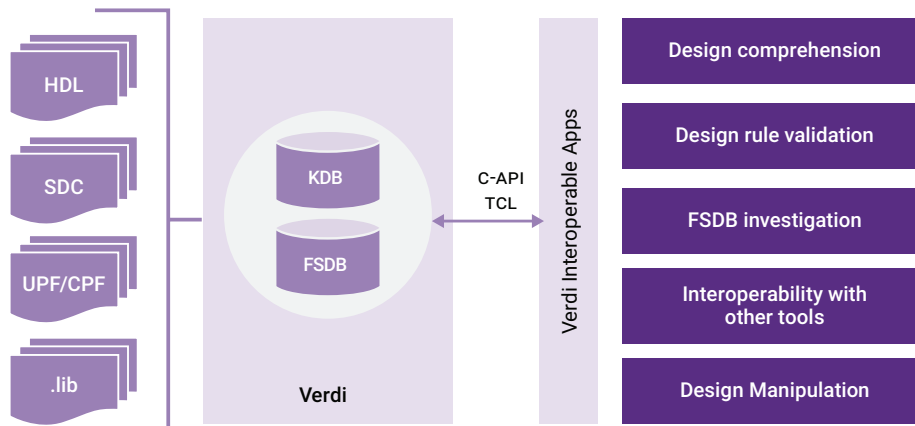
HDL

SDC

UPF/CPF

.lib

KDB

FSDB

Verdi

C-API
TCL

Verdi Interoperable Apps

Design comprehension

Design rule validation

FSDB investigation

Interoperability with other tools

Design Manipulation